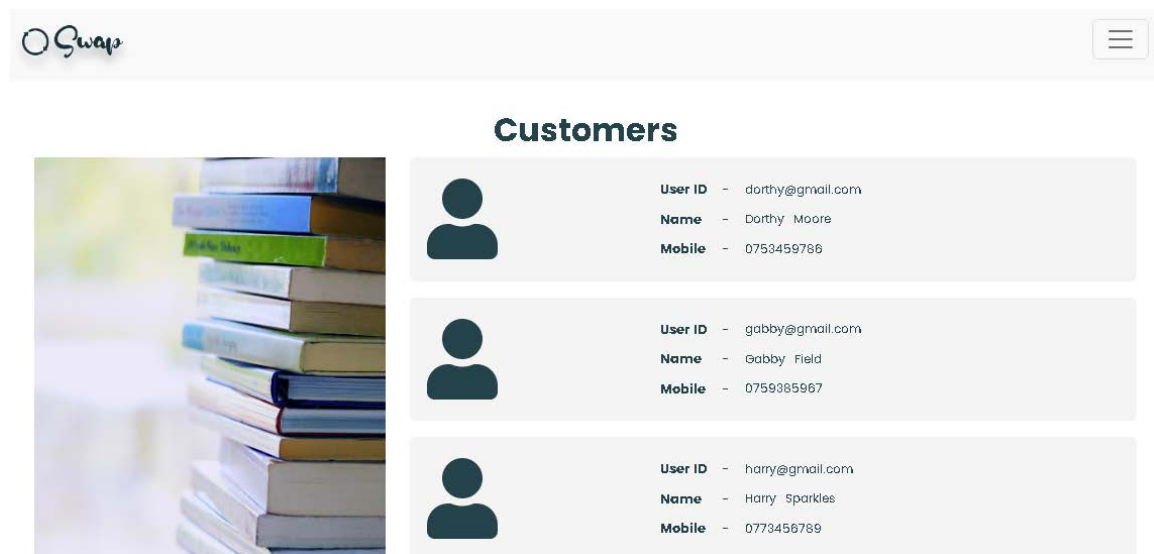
O Swap

Customers

User ID - dorthy@gmail.com
Name - Dorthy Moore
Mobile - 0753459786

User ID - gabby@gmail.com
Name - Gabby Field
Mobile - 0759385967

User ID - harry@gmail.com
Name - Harry Sparkles
Mobile - 0773456789